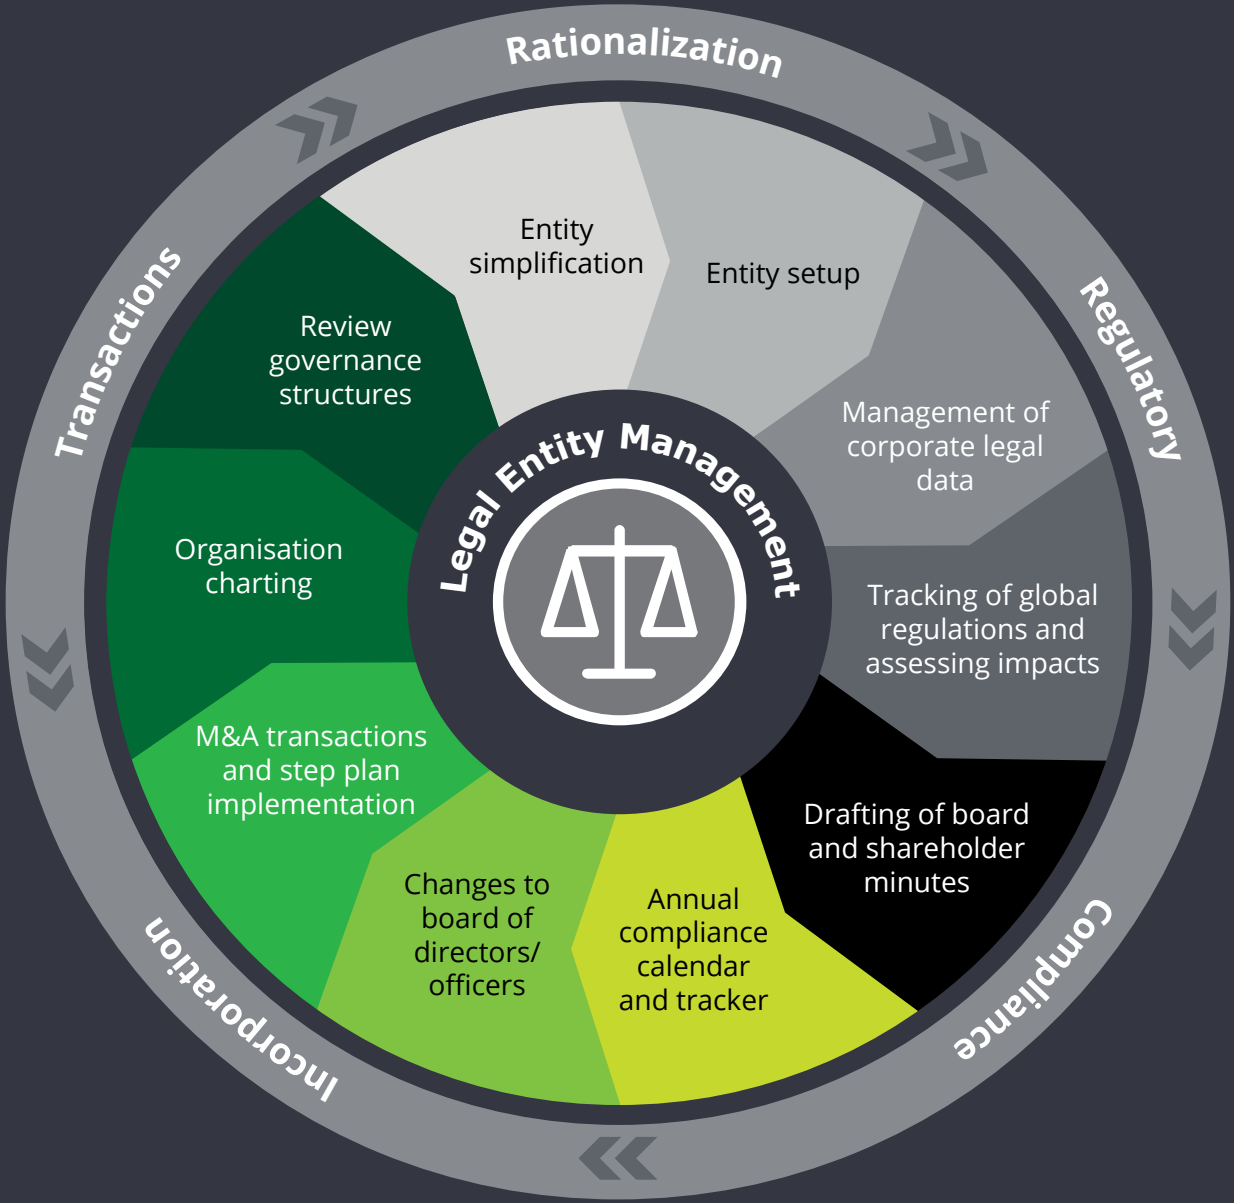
Rationalization

Regulatory

Compliance

Incorporation

Transactions

Entity simplification

Entity setup

Management of corporate legal data

Tracking of global regulations and assessing impacts

Drafting of board and shareholder minutes

Annual compliance calendar and tracker

Changes to board of directors/ officers

M&A transactions and step plan implementation

Organisation charting

Review governance structures

Legal Entity Management